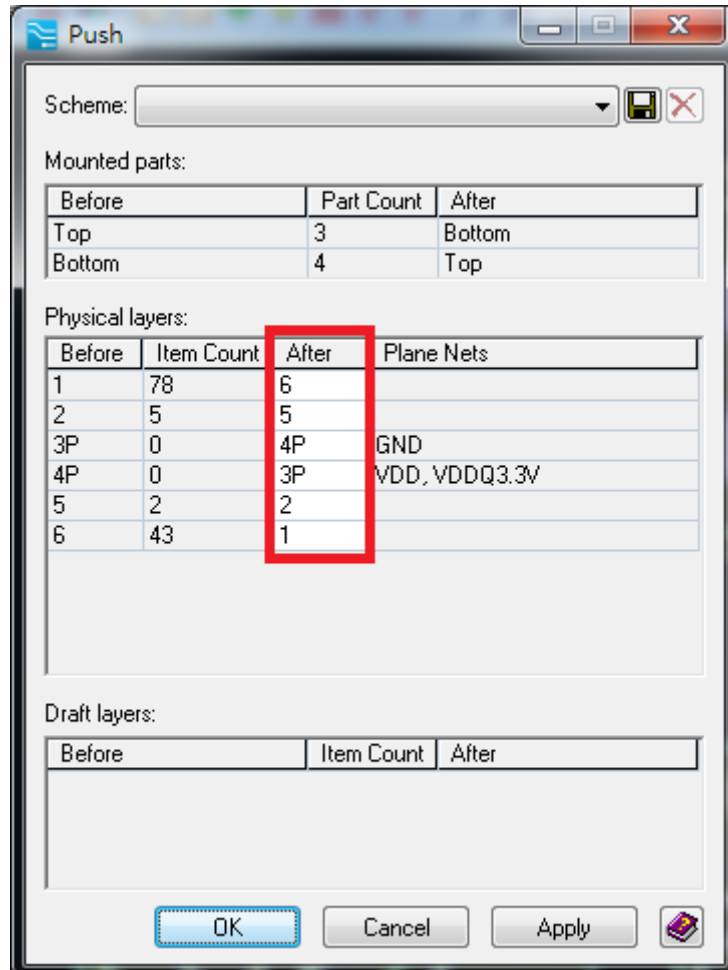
Push

Scheme:

Mounted parts:

| Before | Part Count | After |
|---|---|---|
| Top | 3 | Bottom |
| Bottom | 4 | Top |

Physical layers:

| Before | Item Count | After | Plane Nets |
|---|---|---|---|
| 1 | 78 | 6 | |
| 2 | 5 | 5 | |
| 3P | 0 | 4P | GND |
| 4P | 0 | 3P | VDD, VDDQ3.3V |
| 5 | 2 | 2 | |
| 6 | 43 | 1 | |

Draft layers:

| Before | Item Count | After |
|---|---|---|

OK Cancel Apply